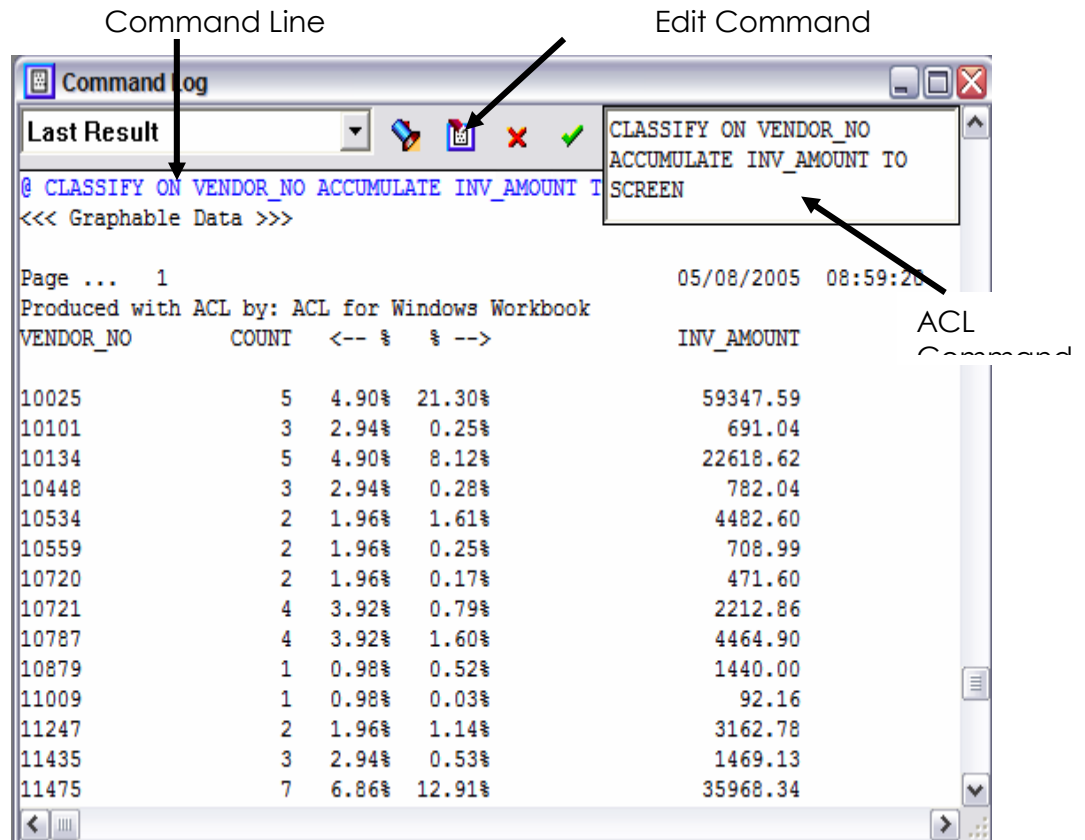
Command Line

Edit Command

Command Log

Last Result

CLASSIFY ON VENDOR_NO ACCUMULATE INV_AMOUNT TO SCREEN

@ CLASSIFY ON VENDOR_NO ACCUMULATE INV_AMOUNT T
<<< Graphable Data >>>

Page ... 1 05/08/2005 08:59:2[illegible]
Produced with ACL by: ACL for Windows Workbook

ACL
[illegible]

| VENDOR_NO | COUNT | <-- % | % --> | INV_AMOUNT |
|---|---|---|---|---|
| 10025 | 5 | 4.90% | 21.30% | 59347.59 |
| 10101 | 3 | 2.94% | 0.25% | 691.04 |
| 10134 | 5 | 4.90% | 8.12% | 22618.62 |
| 10448 | 3 | 2.94% | 0.28% | 782.04 |
| 10534 | 2 | 1.96% | 1.61% | 4482.60 |
| 10559 | 2 | 1.96% | 0.25% | 708.99 |
| 10720 | 2 | 1.96% | 0.17% | 471.60 |
| 10721 | 4 | 3.92% | 0.79% | 2212.86 |
| 10787 | 4 | 3.92% | 1.60% | 4464.90 |
| 10879 | 1 | 0.98% | 0.52% | 1440.00 |
| 11009 | 1 | 0.98% | 0.03% | 92.16 |
| 11247 | 2 | 1.96% | 1.14% | 3162.78 |
| 11435 | 3 | 2.94% | 0.53% | 1469.13 |
| 11475 | 7 | 6.86% | 12.91% | 35968.34 |